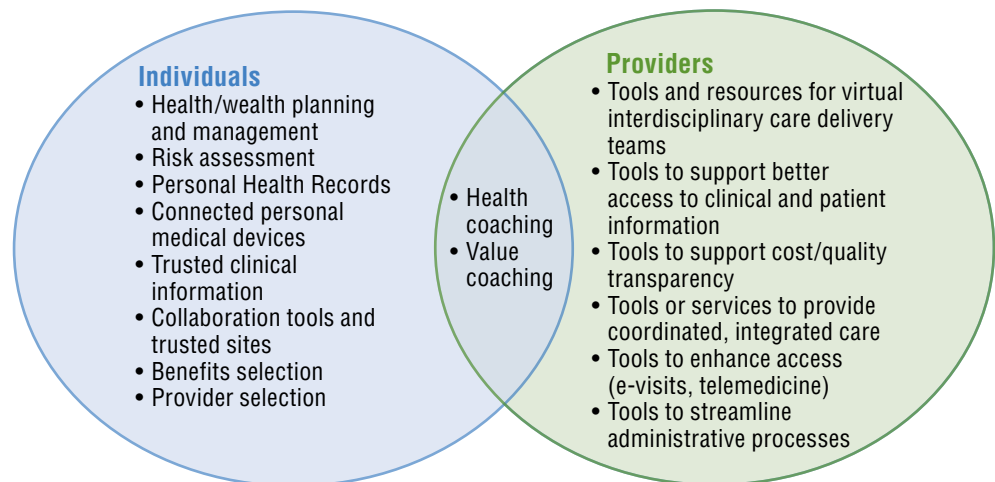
Individuals
• Health/wealth planning and management
• Risk assessment
• Personal Health Records
• Connected personal medical devices
• Trusted clinical information
• Collaboration tools and trusted sites
• Benefits selection
• Provider selection

• Health coaching
• Value coaching

Providers
• Tools and resources for virtual interdisciplinary care delivery teams
• Tools to support better access to clinical and patient information
• Tools to support cost/quality transparency
• Tools or services to provide coordinated, integrated care
• Tools to enhance access (e-visits, telemedicine)
• Tools to streamline administrative processes